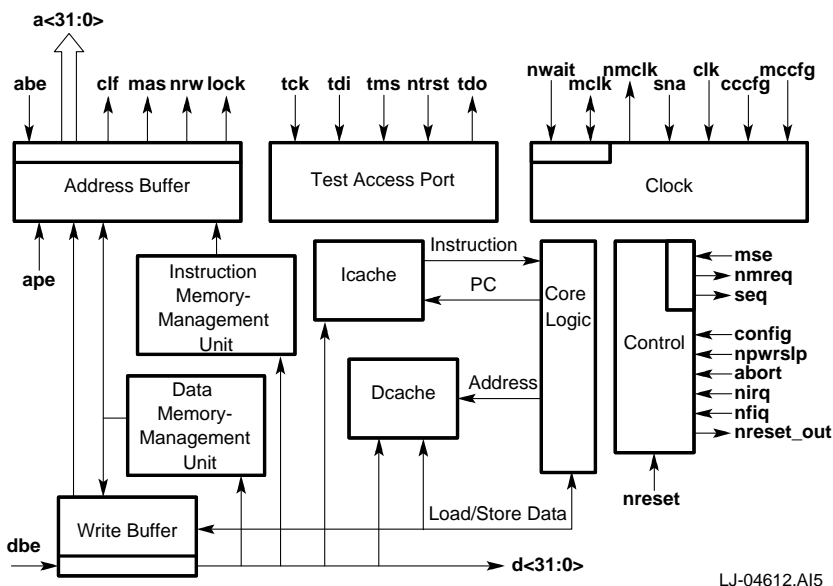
a<31:0>

abe

clf

mas

nrw

lock

Address Buffer

ape

tck

tdi

tms

ntrst

tdo

Test Access Port

nwait

mclk

nmclk

sna

clk

cccfg

mccfg

Clock

Instruction Memory-Management Unit

Icache

Instruction

PC

Core Logic

mse

nmreq

seq

Control

config

npwrslp

abort

nirq

nfiq

nreset_out

nreset

Data Memory-Management Unit

Dcache

Address

Write Buffer

Load/Store Data

dbe

d<31:0>

LJ-04612.AI5